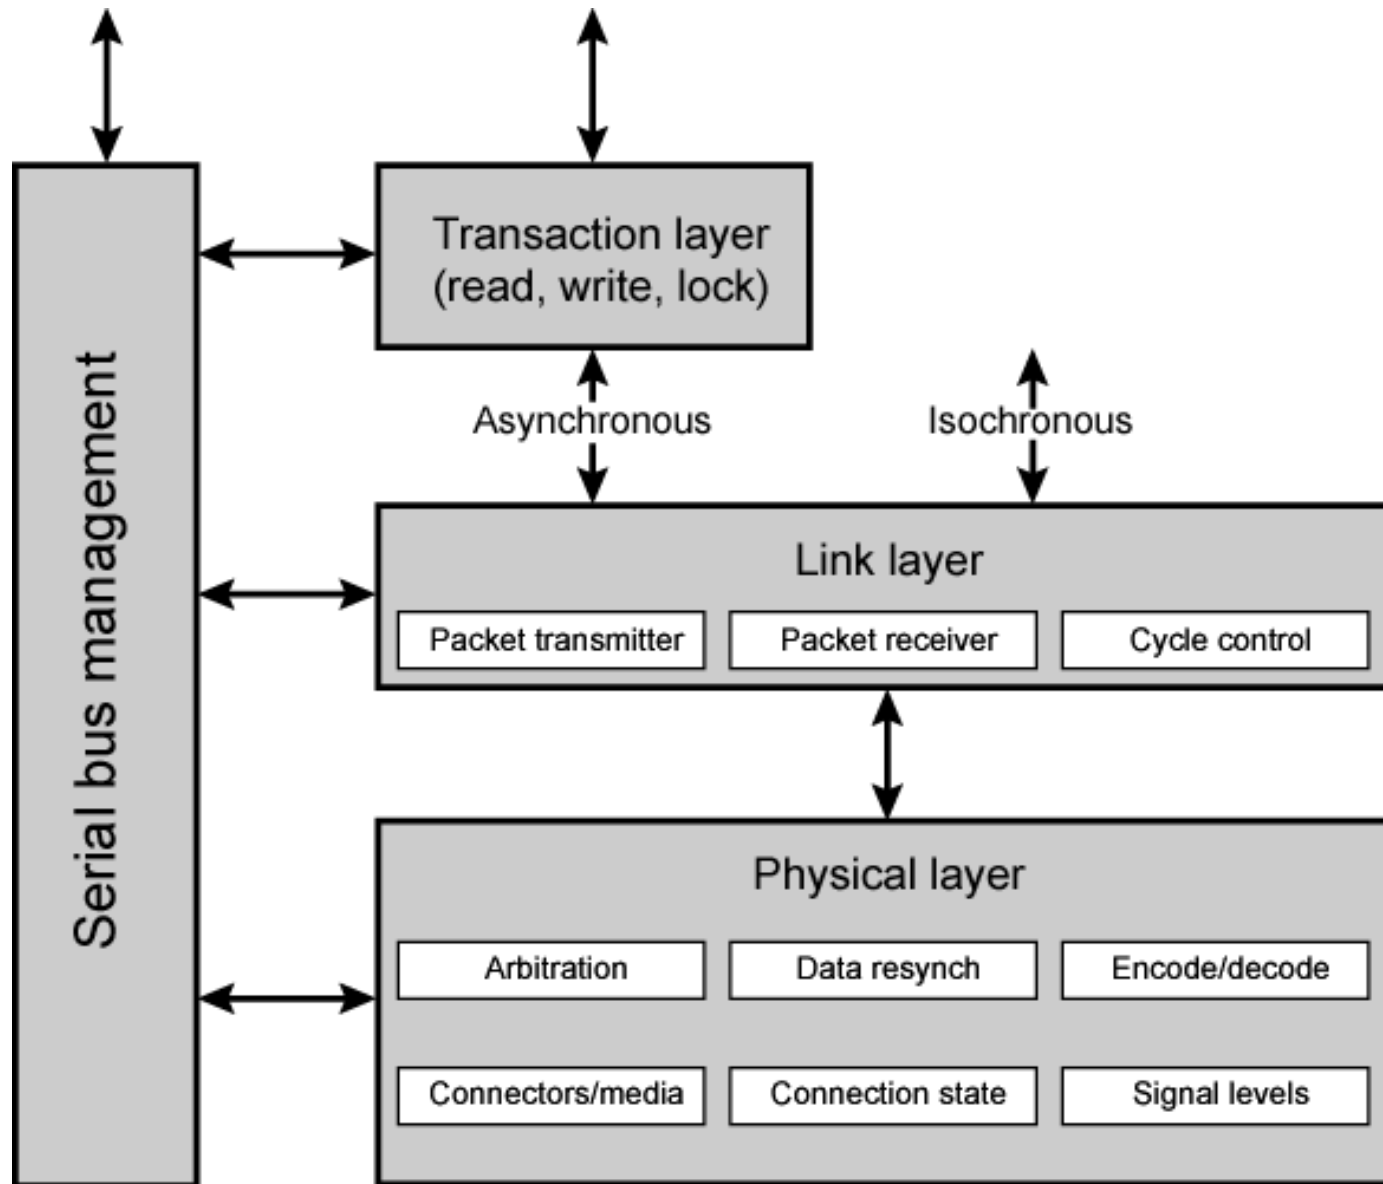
Serial bus management

Transaction layer
(read, write, lock)

Asynchronous

Isochronous

Link layer

Packet transmitter

Packet receiver

Cycle control

Physical layer

Arbitration

Data resynch

Encode/decode

Connectors/media

Connection state

Signal levels